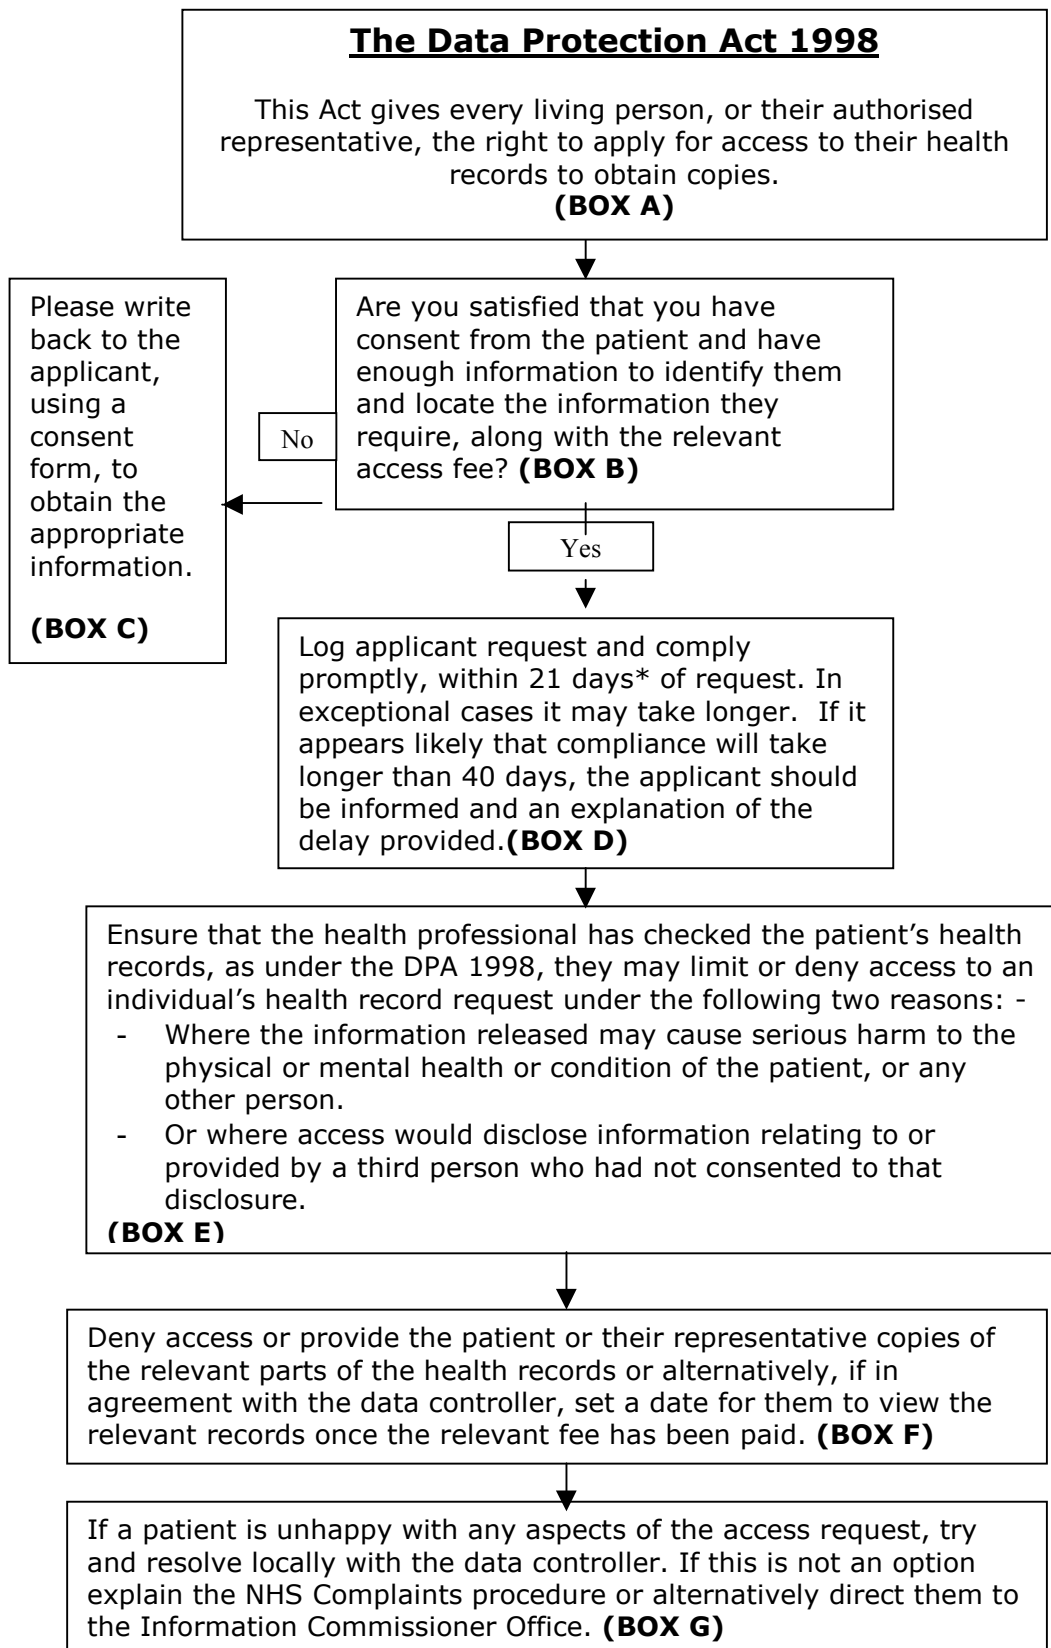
**The Data Protection Act 1998**

This Act gives every living person, or their authorised representative, the right to apply for access to their health records to obtain copies.
**(BOX A)**

Are you satisfied that you have consent from the patient and have enough information to identify them and locate the information they require, along with the relevant access fee? **(BOX B)**

No

Please write back to the applicant, using a consent form, to obtain the appropriate information.

**(BOX C)**

Yes

Log applicant request and comply promptly, within 21 days* of request. In exceptional cases it may take longer. If it appears likely that compliance will take longer than 40 days, the applicant should be informed and an explanation of the delay provided.**(BOX D)**

Ensure that the health professional has checked the patient's health records, as under the DPA 1998, they may limit or deny access to an individual's health record request under the following two reasons: -
- Where the information released may cause serious harm to the physical or mental health or condition of the patient, or any other person.
- Or where access would disclose information relating to or provided by a third person who had not consented to that disclosure.
**(BOX E)**

Deny access or provide the patient or their representative copies of the relevant parts of the health records or alternatively, if in agreement with the data controller, set a date for them to view the relevant records once the relevant fee has been paid. **(BOX F)**

If a patient is unhappy with any aspects of the access request, try and resolve locally with the data controller. If this is not an option explain the NHS Complaints procedure or alternatively direct them to the Information Commissioner Office. **(BOX G)**